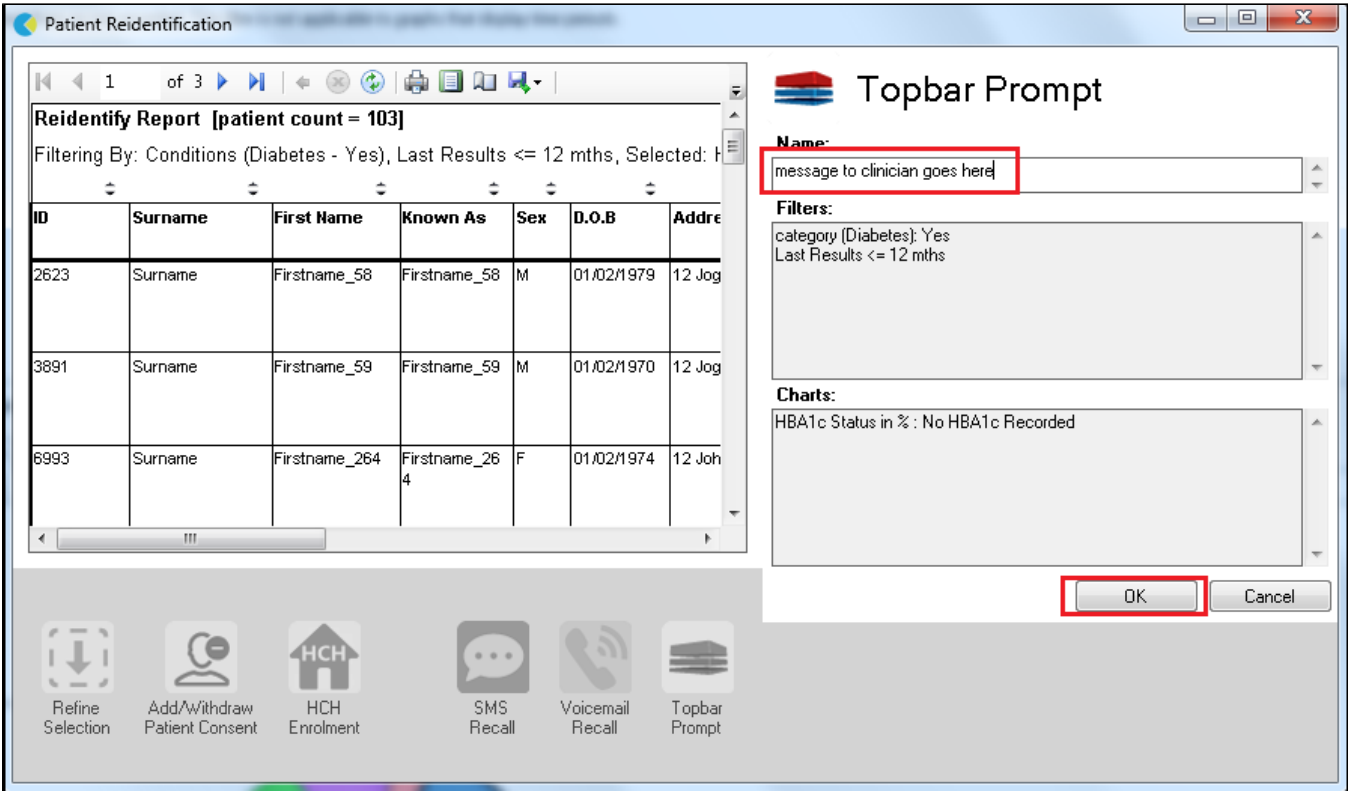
Patient Reidentification

1 of 3

Reidentify Report [patient count = 103]

Filtering By: Conditions (Diabetes - Yes), Last Results <= 12 mths, Selected: H

| ID | Surname | First Name | Known As | Sex | D.O.B | Addre |
|---|---|---|---|---|---|---|
| 2623 | Surname | Firstname_58 | Firstname_58 | M | 01/02/1979 | 12 Jog |
| 3891 | Surname | Firstname_59 | Firstname_59 | M | 01/02/1970 | 12 Jog |
| 6993 | Surname | Firstname_264 | Firstname_264 | F | 01/02/1974 | 12 Joh |

Topbar Prompt

Name:

message to clinician goes here

Filters:

category (Diabetes): Yes
Last Results <= 12 mths

Charts:

HBA1c Status in % : No HBA1c Recorded

OK

Cancel

Refine Selection

Add/Withdraw Patient Consent

HCH

HCH Enrolment

SMS Recall

Voicemail Recall

Topbar Prompt